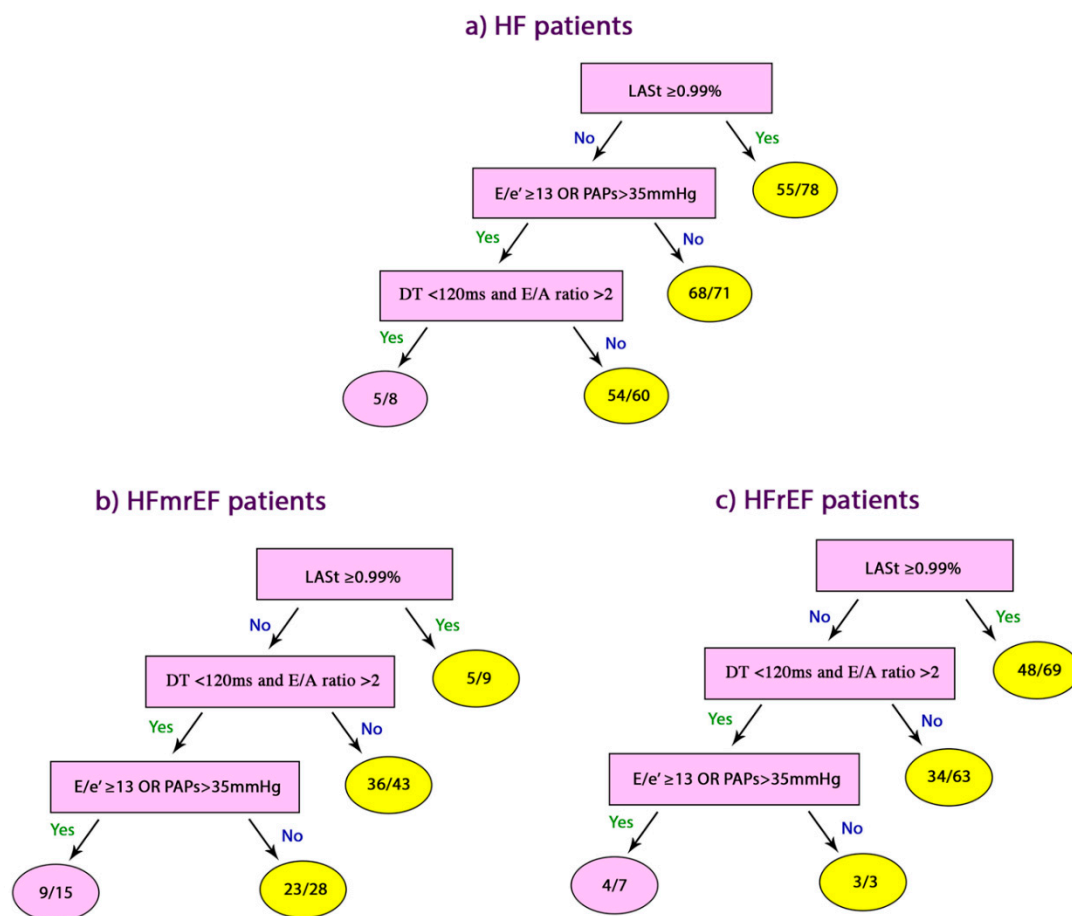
a) HF patients

LASt ≥0.99%

No

Yes

55/78

E/e' ≥13 OR PAPs>35mmHg

Yes

No

68/71

DT <120ms and E/A ratio >2

Yes

No

5/8

54/60

b) HFmrEF patients

LASt ≥0.99%

No

Yes

5/9

DT <120ms and E/A ratio >2

Yes

No

36/43

E/e' ≥13 OR PAPs>35mmHg

Yes

No

9/15

23/28

c) HFrEF patients

LASt ≥0.99%

No

Yes

48/69

DT <120ms and E/A ratio >2

Yes

No

34/63

E/e' ≥13 OR PAPs>35mmHg

Yes

No

4/7

3/3